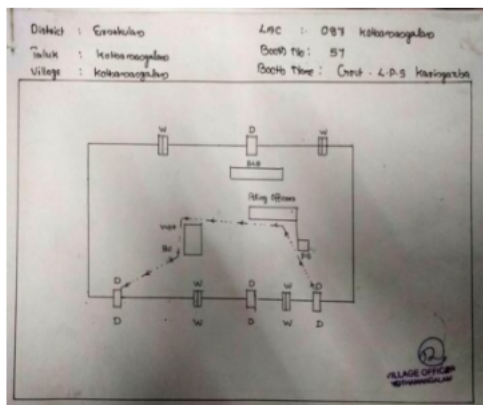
District : Ernakulam
Taluk : Kothamangalam
Village : Kothamangalam

LAC : 087 Kothamangalam
Booth No : 57
Booth Name : Govt. L.P.S Kariganba

W
D
W
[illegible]
Polling Officers
Voter
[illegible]
PO
D
W
D
W
D
D
W
D
W
D

VILLAGE OFFICER
KOTHAMANGALAM